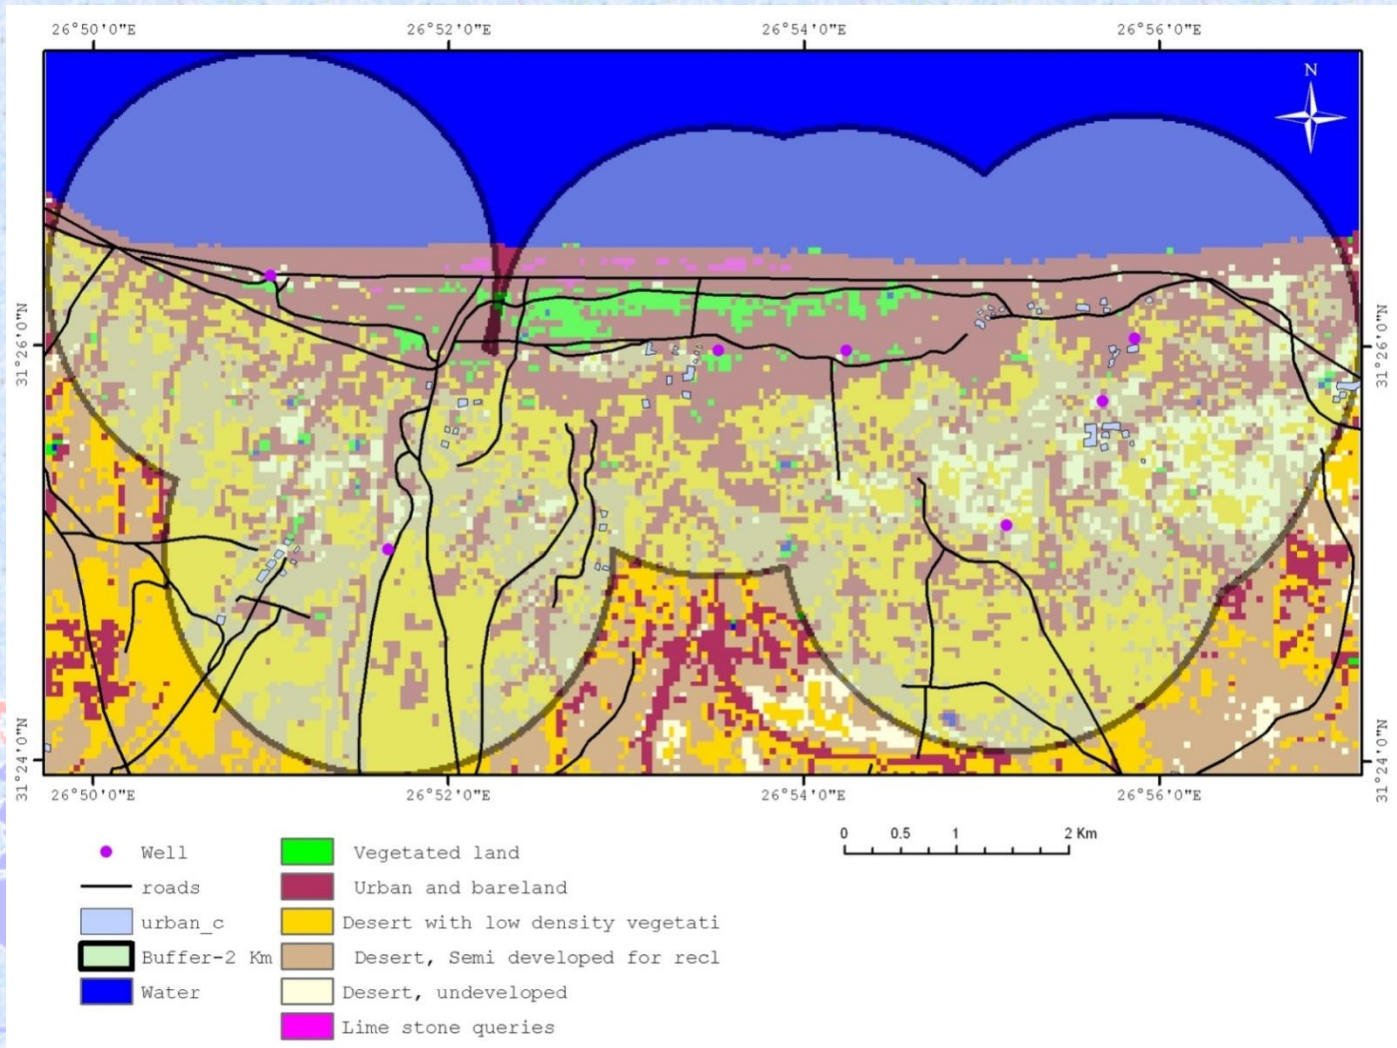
26°50'0"E 26°52'0"E 26°54'0"E 26°56'0"E

N

31°26'0"N 31°26'0"N

31°24'0"N 31°24'0"N

26°50'0"E 26°52'0"E 26°54'0"E 26°56'0"E

0 0.5 1 2 Km

Well
roads
urban_c
Buffer-2 Km
Water

Vegetated land
Urban and bareland
Desert with low density vegetati
Desert, Semi developed for recl
Desert, undeveloped
Lime stone queries